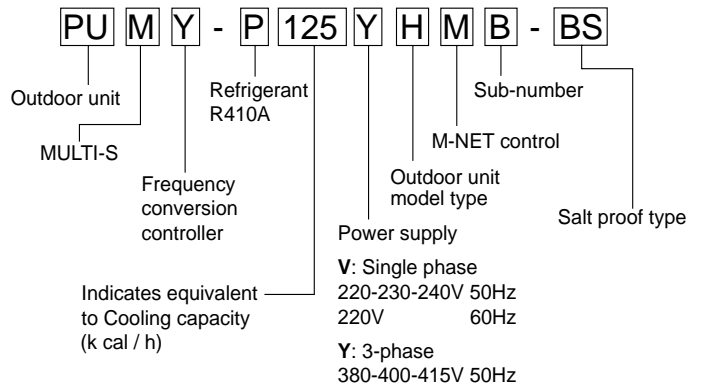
PU M Y - P 125 Y H M B - BS

Outdoor unit

MULTI-S

Frequency conversion controller

Refrigerant R410A

Indicates equivalent to Cooling capacity (k cal / h)

Power supply

**V**: Single phase
220-230-240V 50Hz
220V 60Hz

**Y**: 3-phase
380-400-415V 50Hz

Outdoor unit model type

M-NET control

Sub-number

Salt proof type